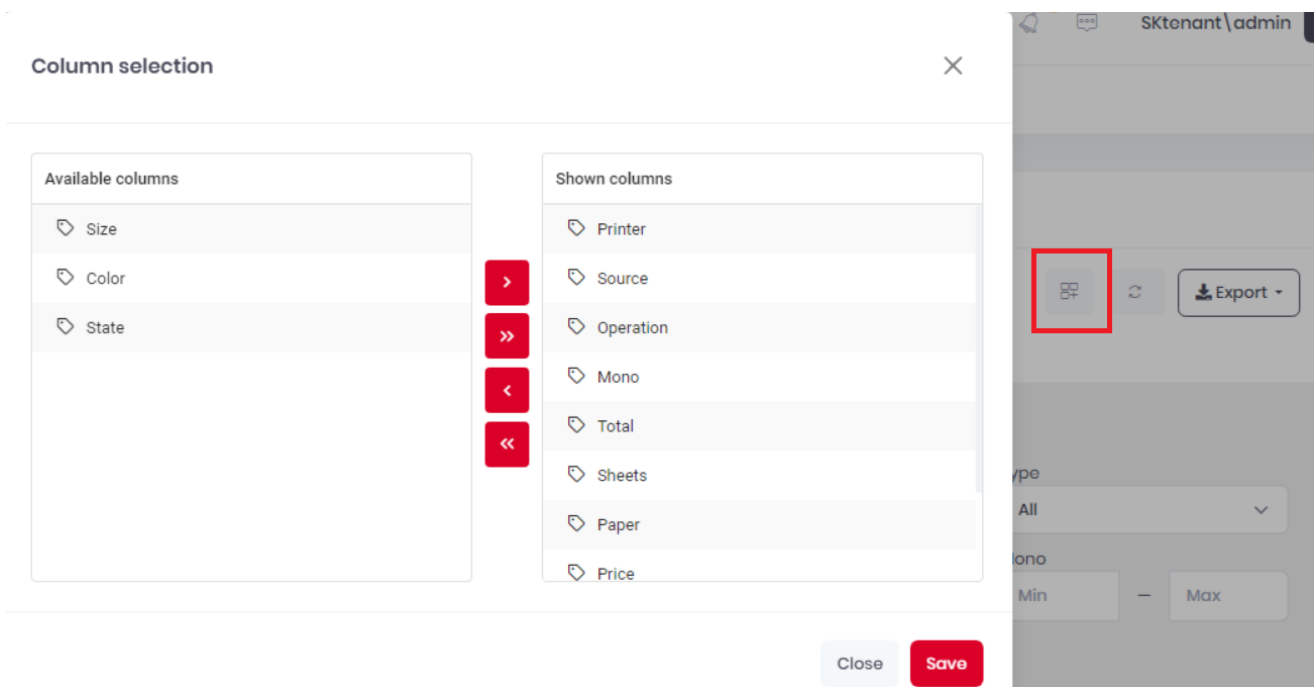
Column selection

Available columns

Size

Color

State

›

»

‹

«

Shown columns

Printer

Source

Operation

Mono

Total

Sheets

Paper

Price

Close

Save

SKtenant\admin

Export

ype

All

lono

Min

–

Max